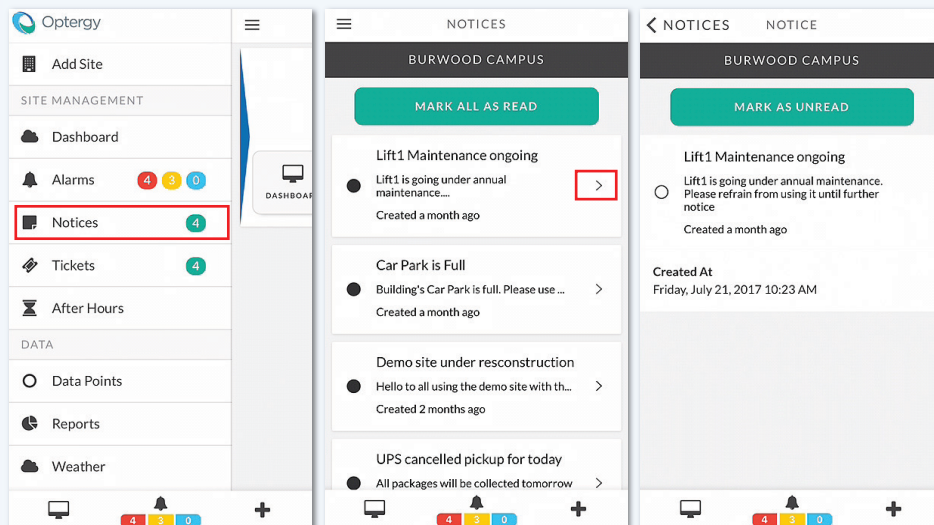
Optergy

Add Site

SITE MANAGEMENT

Dashboard

Alarms 4 3 0

Notices 4

Tickets 4

After Hours

DATA

Data Points

Reports

Weather

DASHBOARD

4 3 0

NOTICES

BURWOOD CAMPUS

MARK ALL AS READ

Lift1 Maintenance ongoing

Lift1 is going under annual maintenance...

Created a month ago

Car Park is Full

Building's Car Park is full. Please use ...

Created a month ago

Demo site under resconstruction

Hello to all using the demo site with th...

Created 2 months ago

UPS cancelled pickup for today

All packages will be collected tomorrow

4 3 0

NOTICES NOTICE

BURWOOD CAMPUS

MARK AS UNREAD

Lift1 Maintenance ongoing

Lift1 is going under annual maintenance. Please refrain from using it until further notice

Created a month ago

Created At

Friday, July 21, 2017 10:23 AM

4 3 0